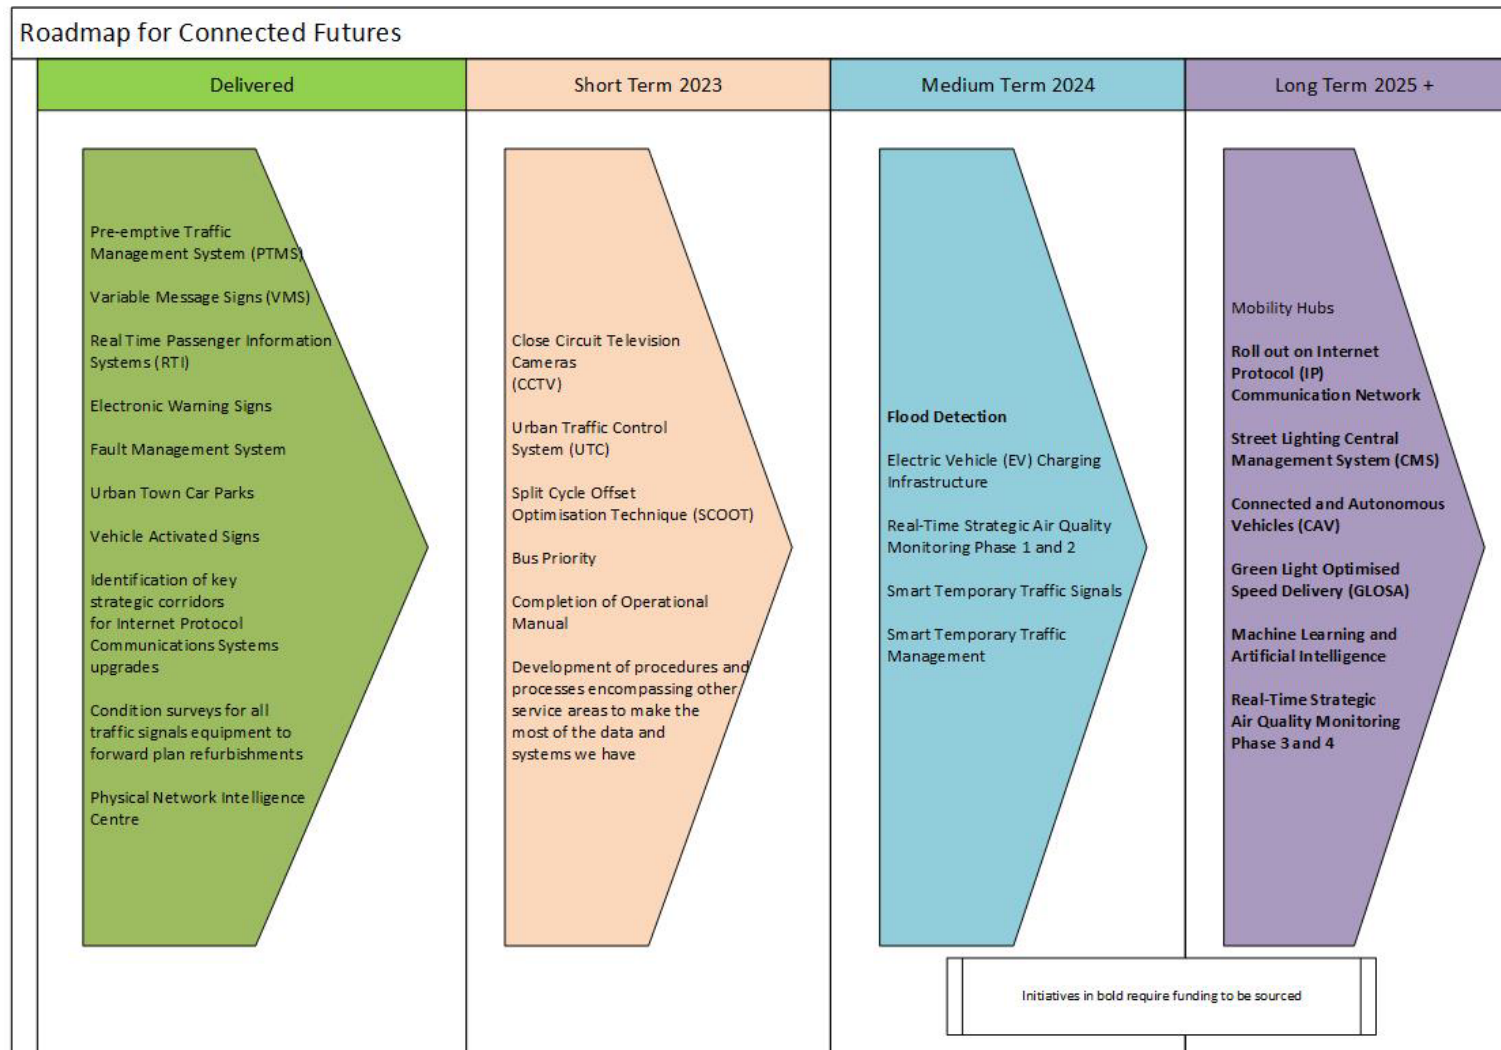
Roadmap for Connected Futures

Delivered

Short Term 2023

Medium Term 2024

Long Term 2025 +

Pre-emptive Traffic Management System (PTMS)

Variable Message Signs (VMS)

Real Time Passenger Information Systems (RTI)

Electronic Warning Signs

Fault Management System

Urban Town Car Parks

Vehicle Activated Signs

Identification of key strategic corridors for Internet Protocol Communications Systems upgrades

Condition surveys for all traffic signals equipment to forward plan refurbishments

Physical Network Intelligence Centre

Close Circuit Television Cameras (CCTV)

Urban Traffic Control System (UTC)

Split Cycle Offset Optimisation Technique (SCOOT)

Bus Priority

Completion of Operational Manual

Development of procedures and processes encompassing other service areas to make the most of the data and systems we have

Flood Detection

Electric Vehicle (EV) Charging Infrastructure

Real-Time Strategic Air Quality Monitoring Phase 1 and 2

Smart Temporary Traffic Signals

Smart Temporary Traffic Management

Mobility Hubs

Roll out on Internet Protocol (IP) Communication Network

Street Lighting Central Management System (CMS)

Connected and Autonomous Vehicles (CAV)

Green Light Optimised Speed Delivery (GLOSA)

Machine Learning and Artificial Intelligence

Real-Time Strategic Air Quality Monitoring Phase 3 and 4

Initiatives in bold require funding to be sourced